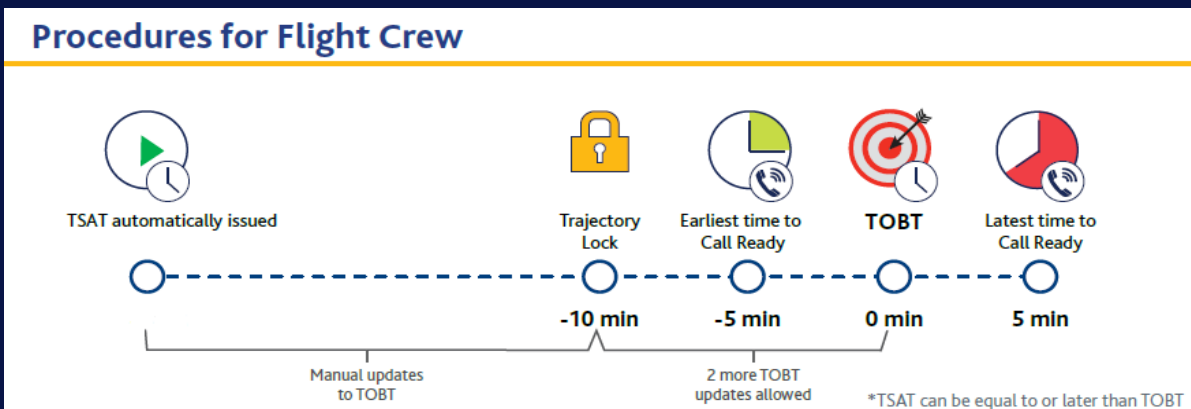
Procedures for Flight Crew

TSAT automatically issued

Trajectory Lock

Earliest time to Call Ready

TOBT

Latest time to Call Ready

-10 min

-5 min

0 min

5 min

Manual updates to TOBT

2 more TOBT updates allowed

*TSAT can be equal to or later than TOBT